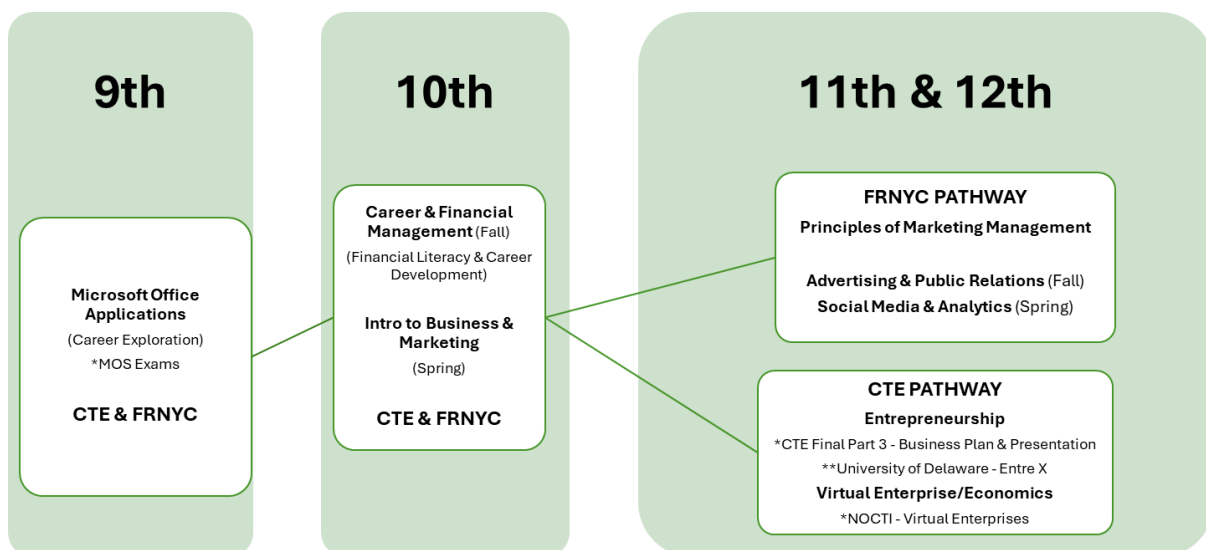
9th

Microsoft Office Applications
(Career Exploration)
*MOS Exams

CTE & FRNYC

10th

Career & Financial Management (Fall)
(Financial Literacy & Career Development)

Intro to Business & Marketing
(Spring)

CTE & FRNYC

11th & 12th

FRNYC PATHWAY
Principles of Marketing Management

Advertising & Public Relations (Fall)
Social Media & Analytics (Spring)

CTE PATHWAY
Entrepreneurship
*CTE Final Part 3 - Business Plan & Presentation
**University of Delaware - Entre X
Virtual Enterprise/Economics
*NOCTI - Virtual Enterprises